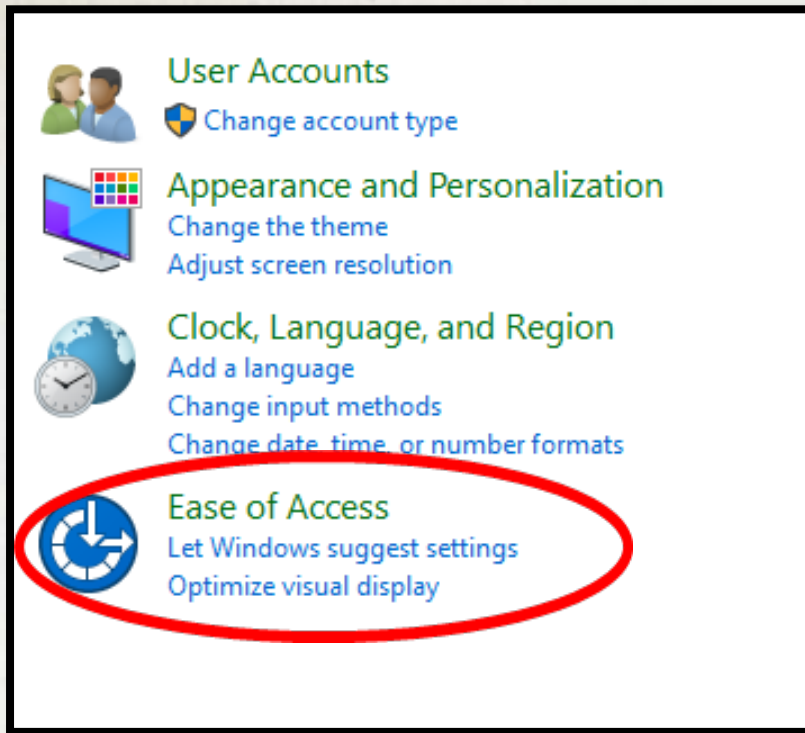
User Accounts
Change account type

Appearance and Personalization
Change the theme
Adjust screen resolution

Clock, Language, and Region
Add a language
Change input methods
Change date, time, or number formats

Ease of Access
Let Windows suggest settings
Optimize visual display